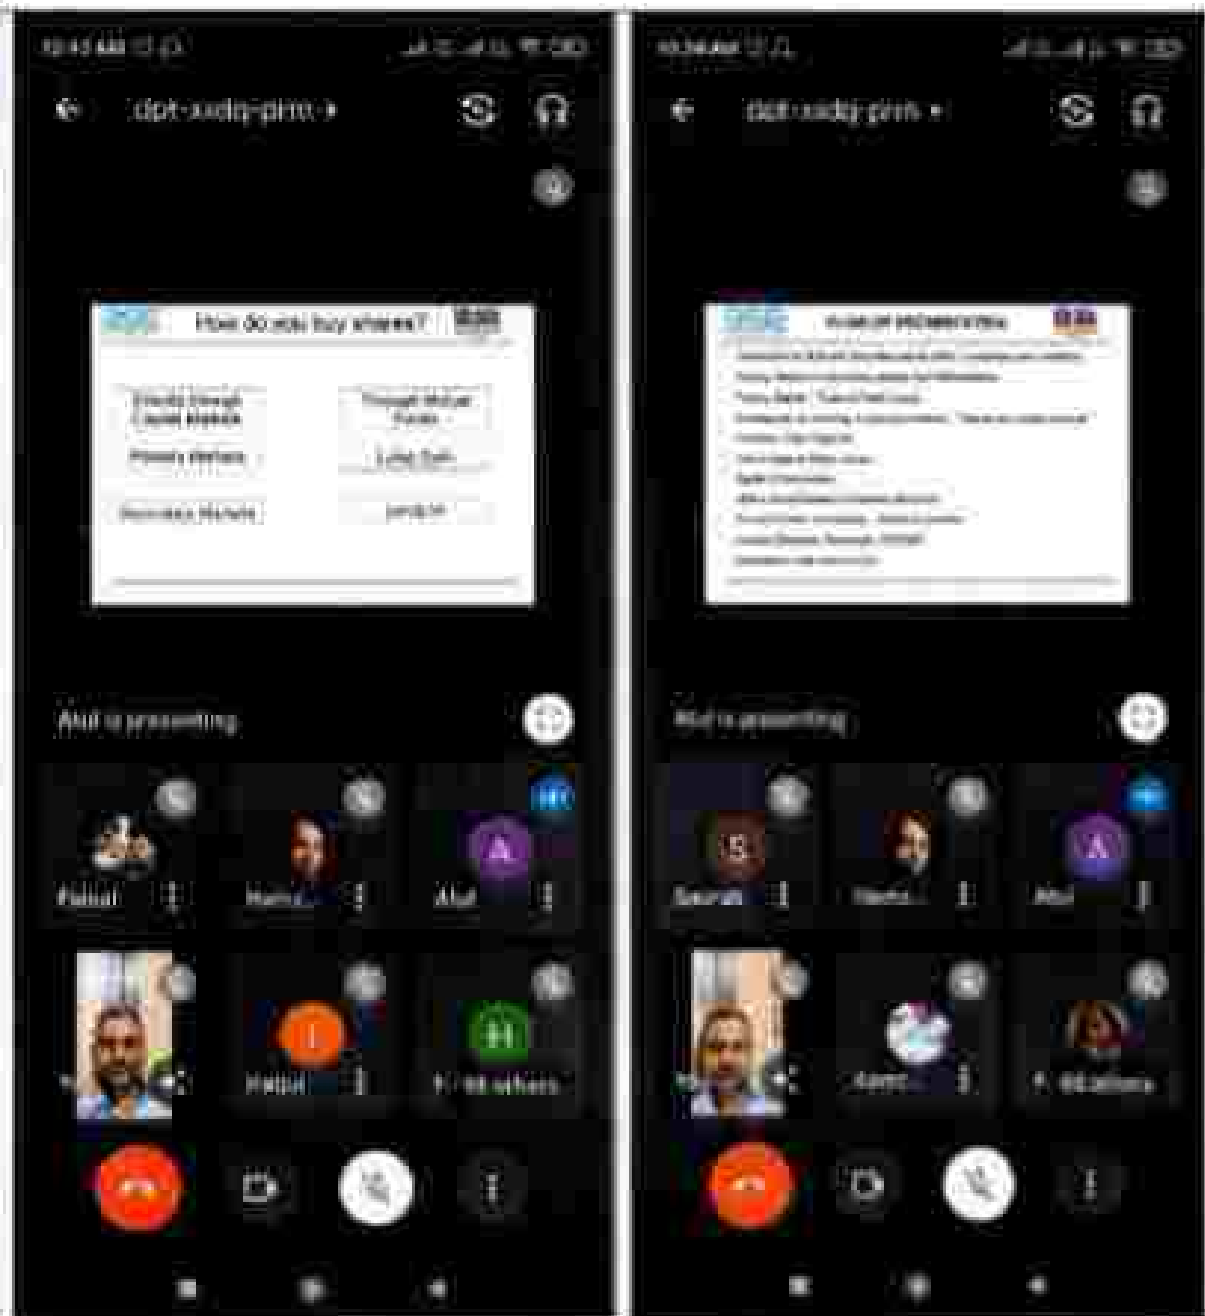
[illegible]

dpt-xudq-pmo ▸

How do you buy shares?

Directly through Capital Markets

Through Mutual Funds

Primary Markets

Lump Sum

Secondary Markets

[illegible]

Atul is presenting

Rahul

Hama...

Atul

Rahul

H +8 others

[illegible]

dpt-xudq-pmo ▸

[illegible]

Atul is presenting

S

Saurabh

Hema...

A

Atul

Kavit...

+ 48 others